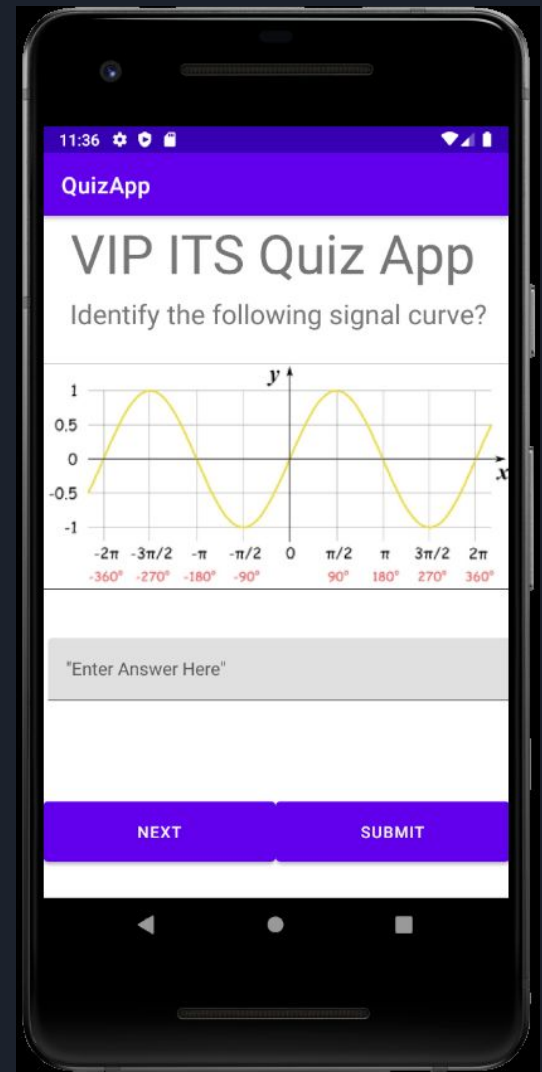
11:36

QuizApp

VIP ITS Quiz App

Identify the following signal curve?

y

1
0,5
0
-0,5
-1

x

-2π -3π/2 -π -π/2 0 π/2 π 3π/2 2π
-360° -270° -180° -90° 90° 180° 270° 360°

"Enter Answer Here"

NEXT

SUBMIT